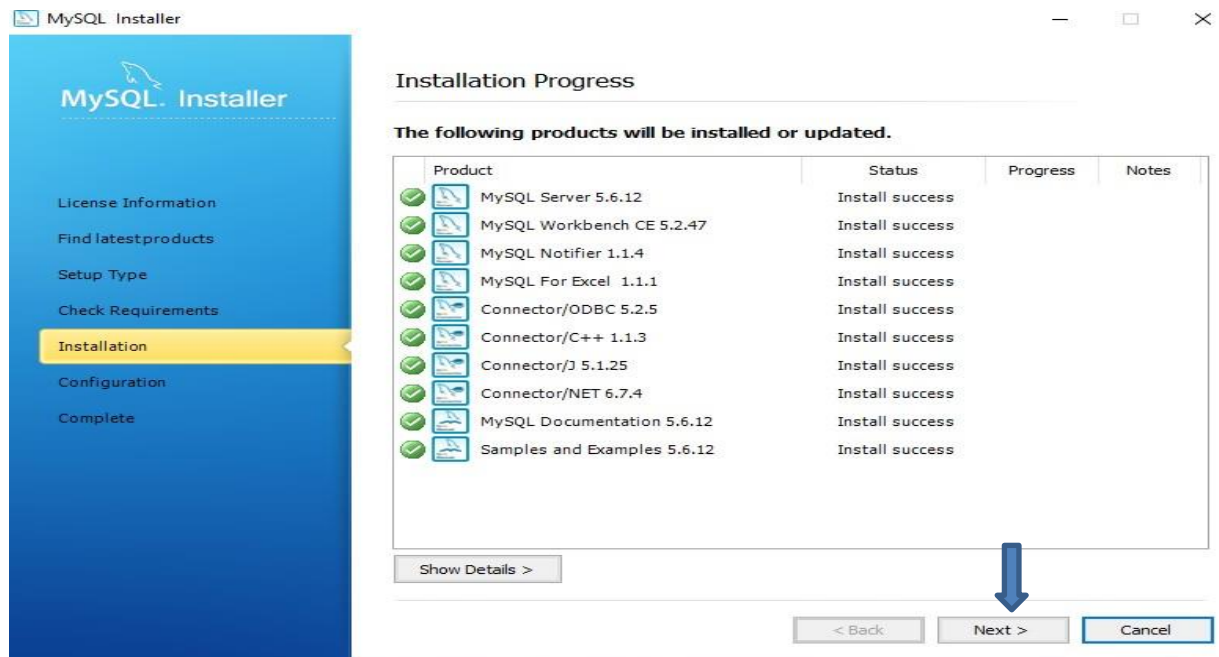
MySQL Installer

MySQL. Installer

License Information
Find latestproducts
Setup Type
Check Requirements
Installation
Configuration
Complete

Installation Progress

The following products will be installed or updated.

| Product | Status | Progress | Notes |
|---|---|---|---|
| MySQL Server 5.6.12 | Install success | | |
| MySQL Workbench CE 5.2.47 | Install success | | |
| MySQL Notifier 1.1.4 | Install success | | |
| MySQL For Excel 1.1.1 | Install success | | |
| Connector/ODBC 5.2.5 | Install success | | |
| Connector/C++ 1.1.3 | Install success | | |
| Connector/J 5.1.25 | Install success | | |
| Connector/NET 6.7.4 | Install success | | |
| MySQL Documentation 5.6.12 | Install success | | |
| Samples and Examples 5.6.12 | Install success | | |

Show Details >

< Back
Next >
Cancel